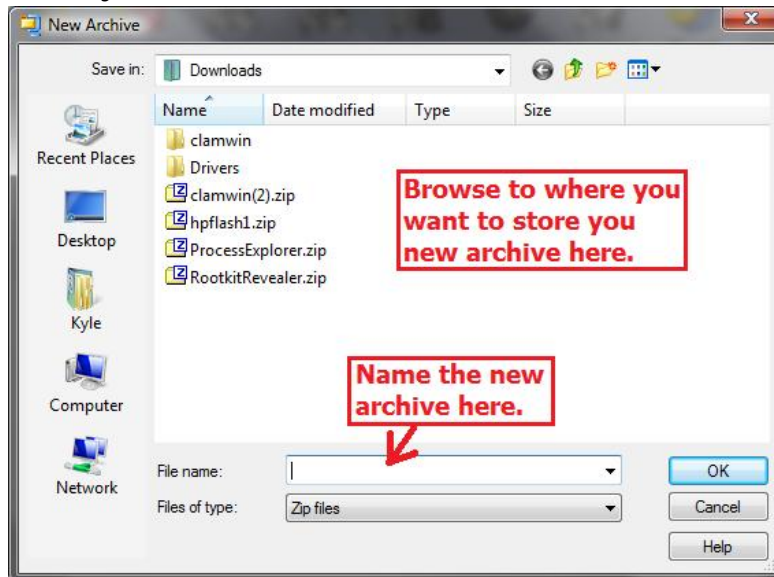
New Archive

Save in: Downloads

Recent Places

Desktop

Kyle

Computer

Network

Name | Date modified | Type | Size

clamwin
Drivers
clamwin(2).zip
hpflash1.zip
ProcessExplorer.zip
RootkitRevealer.zip

Browse to where you want to store you new archive here.

Name the new archive here.

File name:

Files of type: Zip files

OK

Cancel

Help